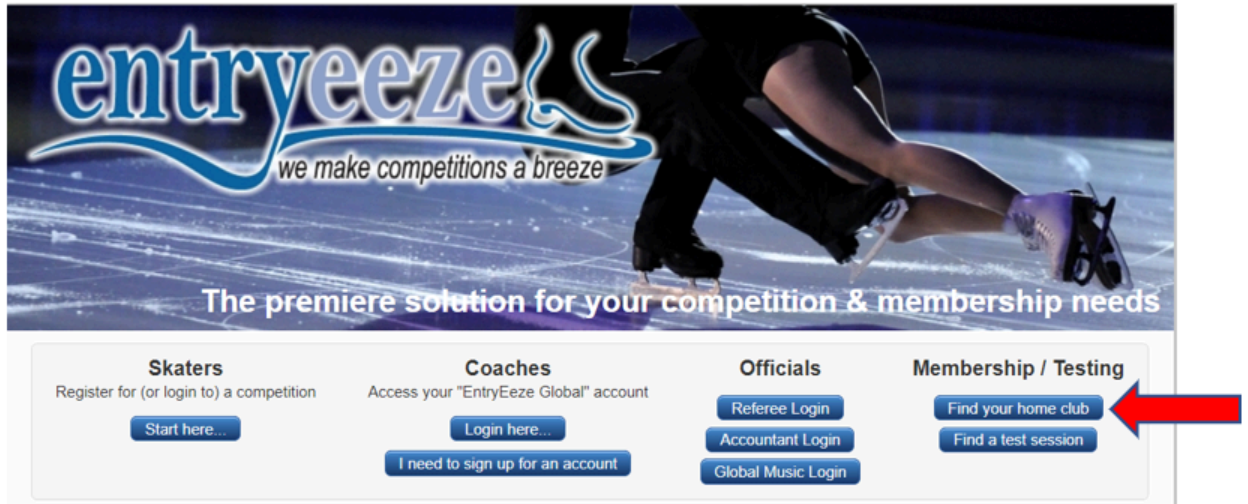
entryeeze

we make competitions a breeze

The premiere solution for your competition & membership needs

Skaters
Register for (or login to) a competition
Start here...

Coaches
Access your "EntryEeze Global" account
Login here...
I need to sign up for an account

Officials
Referee Login
Accountant Login
Global Music Login

Membership / Testing
Find your home club
Find a test session